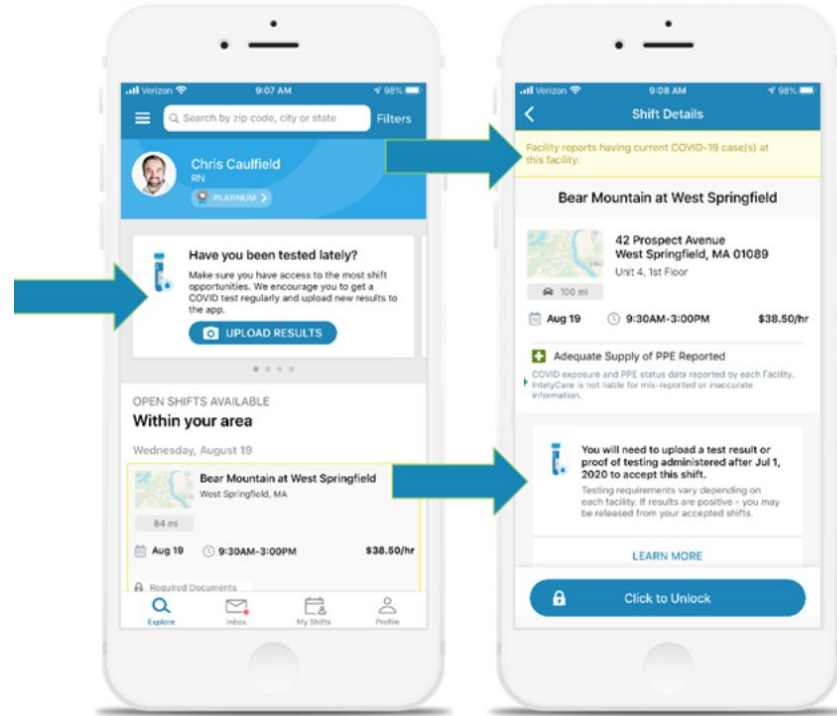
Verizon 9:07 AM 98%

Search by zip code, city or state

Filters

Chris Caulfield

RN

PLATINUM

Have you been tested lately?

Make sure you have access to the most shift opportunities. We encourage you to get a COVID test regularly and upload new results to the app.

UPLOAD RESULTS

OPEN SHIFTS AVAILABLE

Within your area

Wednesday, August 19

Bear Mountain at West Springfield

West Springfield, MA

84 mi

Aug 19

9:30AM-3:00PM

$38.50/hr

Required Documents

Explore

Inbox

My Shifts

Profile

Verizon 9:08 AM 98%

Shift Details

Facility reports having current COVID-19 case(s) at this facility.

Bear Mountain at West Springfield

42 Prospect Avenue

West Springfield, MA 01089

Unit 4, 1st Floor

100 mi

Aug 19

9:30AM-3:00PM

$38.50/hr

Adequate Supply of PPE Reported

COVID exposure and PPE status data reported by each Facility. IntelyCare is not liable for mis-reported or inaccurate information.

You will need to upload a test result or proof of testing administered after Jul 1, 2020 to accept this shift.

Testing requirements vary depending on each facility. If results are positive - you may be released from your accepted shifts.

LEARN MORE

Click to Unlock